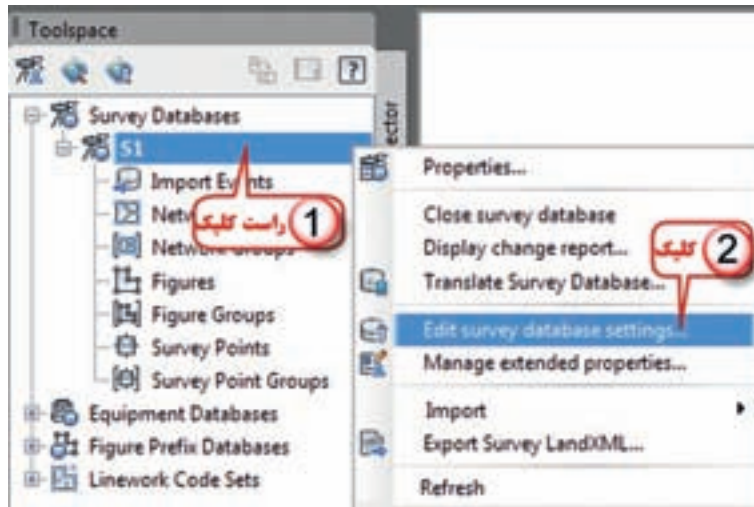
Toolspace

Survey Databases
S1
Import Events
Netw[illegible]
Network Groups
Figures
Figure Groups
Survey Points
Survey Point Groups
Equipment Databases
Figure Prefix Databases
Linework Code Sets

ector

1 راست کلیک

Properties...
Close survey database
Display change report...
Translate Survey Database...
Edit survey database settings...
Manage extended properties...
Import
Export Survey LandXML...
Refresh

2 کلیک